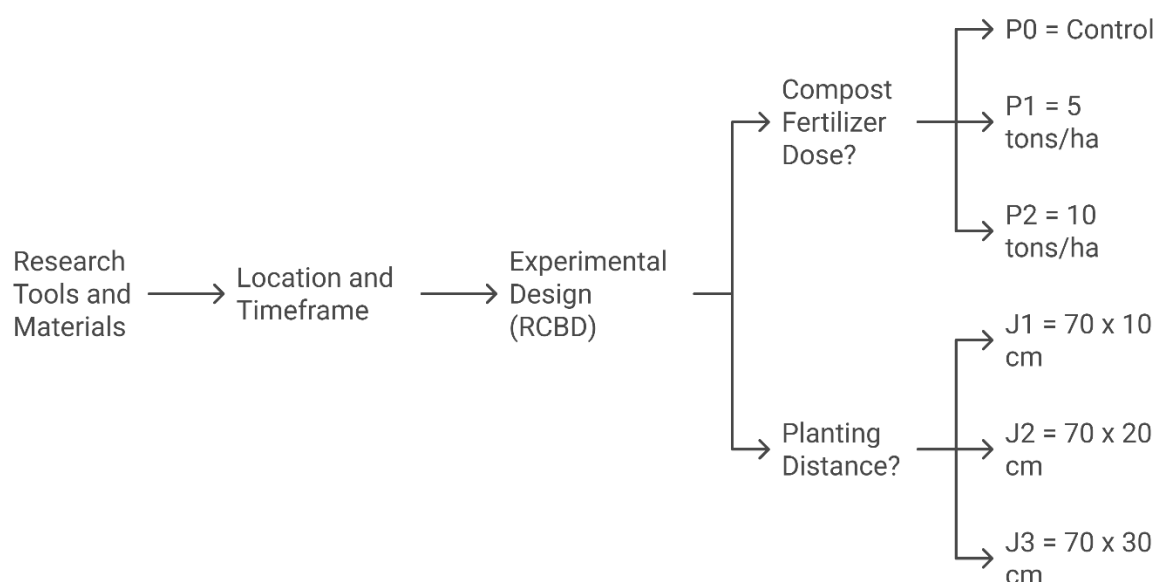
Research Tools and Materials

Location and Timeframe

Experimental Design (RCBD)

Compost Fertilizer Dose?

P0 = Control

P1 = 5 tons/ha

P2 = 10 tons/ha

Planting Distance?

J1 = 70 x 10 cm

J2 = 70 x 20 cm

J3 = 70 x 30 cm